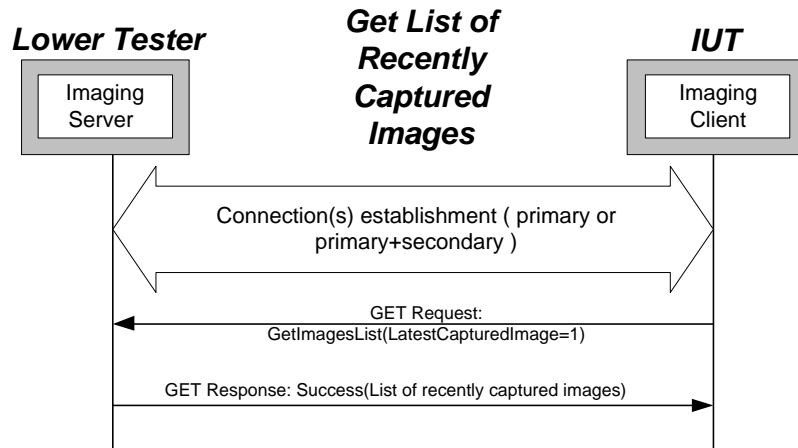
Lower Tester

Get List of Recently Captured Images

IUT

Imaging Server

Imaging Client

Connection(s) establishment ( primary or primary+secondary )

GET Request: GetImagesList(LatestCapturedImage=1)

GET Response: Success(List of recently captured images)